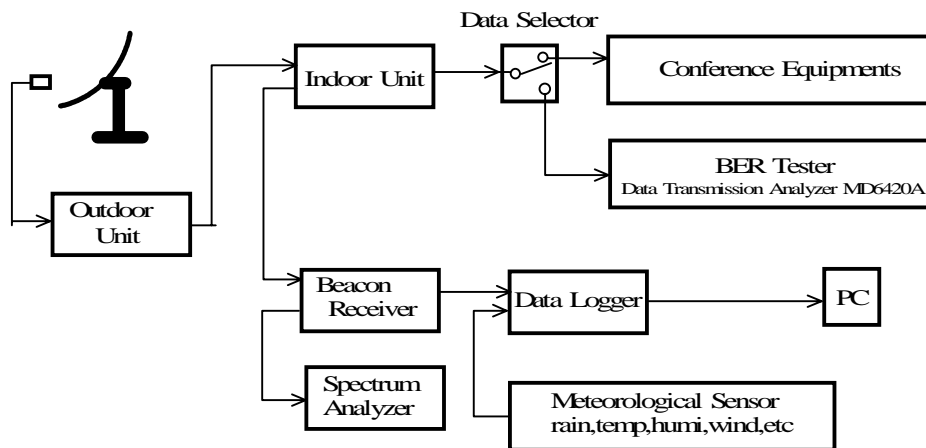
Data Selector

Indoor Unit

Conference Equipments

BER Tester
Data Transmission Analyzer MD6420A

Outdoor Unit

Beacon Receiver

Data Logger

PC

Spectrum Analyzer

Meteorological Sensor
rain,temp,humi,wind,etc